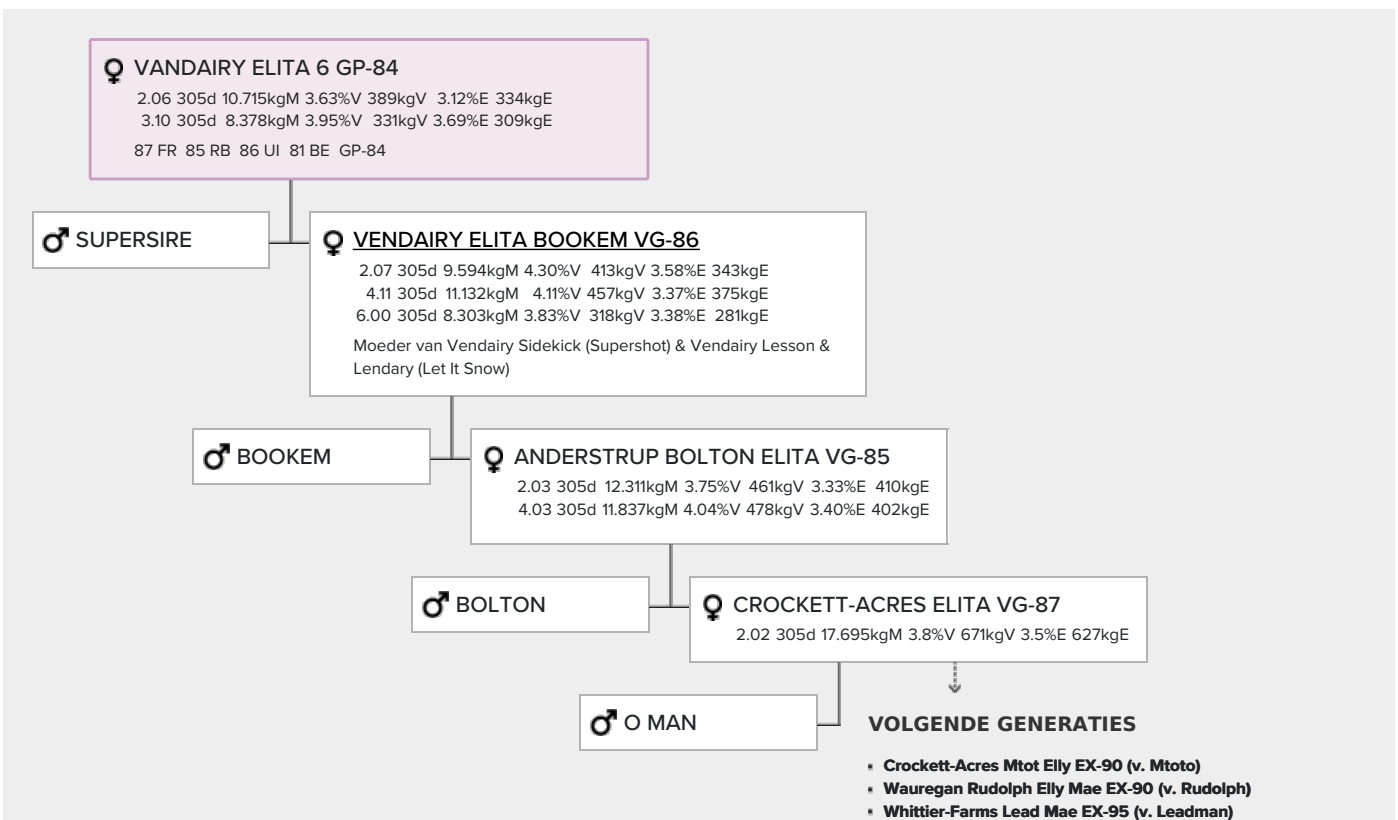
♀ VANDAIRY ELITA 6 GP-84
2.06 305d 10.715kgM 3.63%V 389kgV 3.12%E 334kgE
3.10 305d 8.378kgM 3.95%V 331kgV 3.69%E 309kgE
87 FR 85 RB 86 UI 81 BE GP-84

♂ SUPERSIRE

♀ VENDAIRY ELITA BOOKEM VG-86
2.07 305d 9.594kgM 4.30%V 413kgV 3.58%E 343kgE
4.11 305d 11.132kgM 4.11%V 457kgV 3.37%E 375kgE
6.00 305d 8.303kgM 3.83%V 318kgV 3.38%E 281kgE
Moeder van Vendairy Sidekick (Supershot) & Vendairy Lesson & Lendary (Let It Snow)

♂ BOOKEM

♀ ANDERSTRUP BOLTON ELITA VG-85
2.03 305d 12.311kgM 3.75%V 461kgV 3.33%E 410kgE
4.03 305d 11.837kgM 4.04%V 478kgV 3.40%E 402kgE

♂ BOLTON

♀ CROCKETT-ACRES ELITA VG-87
2.02 305d 17.695kgM 3.8%V 671kgV 3.5%E 627kgE

♂ O MAN

VOLGENDE GENERATIES
- Crockett-Acres Mtot Elly EX-90 (v. Mtoto)
- Wauregan Rudolph Elly Mae EX-90 (v. Rudolph)
- Whittier-Farms Lead Mae EX-95 (v. Leadman)